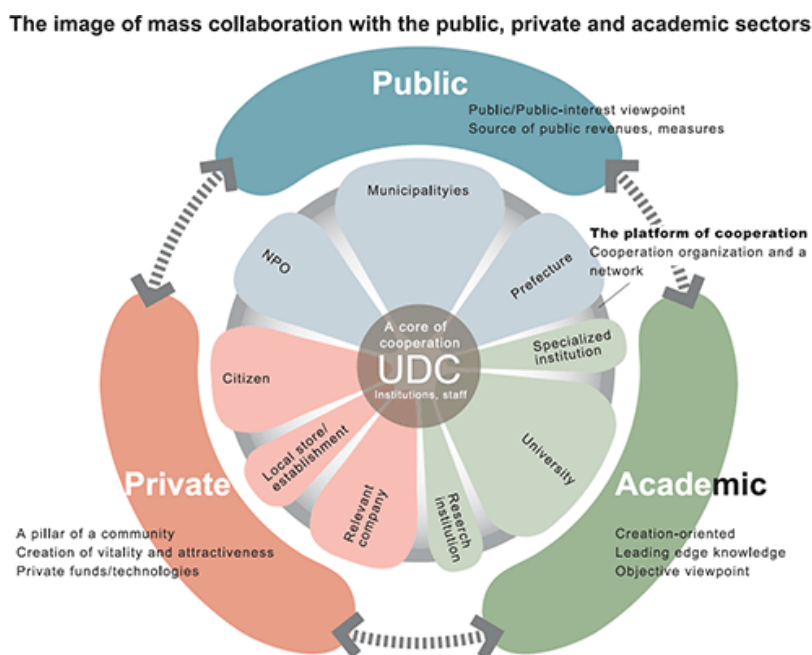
The image of mass collaboration with the public, private and academic sectors

Public

Public/Public-interest viewpoint
Source of public revenues, measures

Municipalityies

NPO

Prefecture

The platform of cooperation
Cooperation organization and a network

A core of cooperation
UDC
Institutions, staff

Specialized institution

Citizen

Local store/ establishment

Relevant company

Reserch institution

University

Private

A pillar of a community
Creation of vitality and attractiveness
Private funds/technologies

Academic

Creation-oriented
Leading edge knowledge
Objective viewpoint